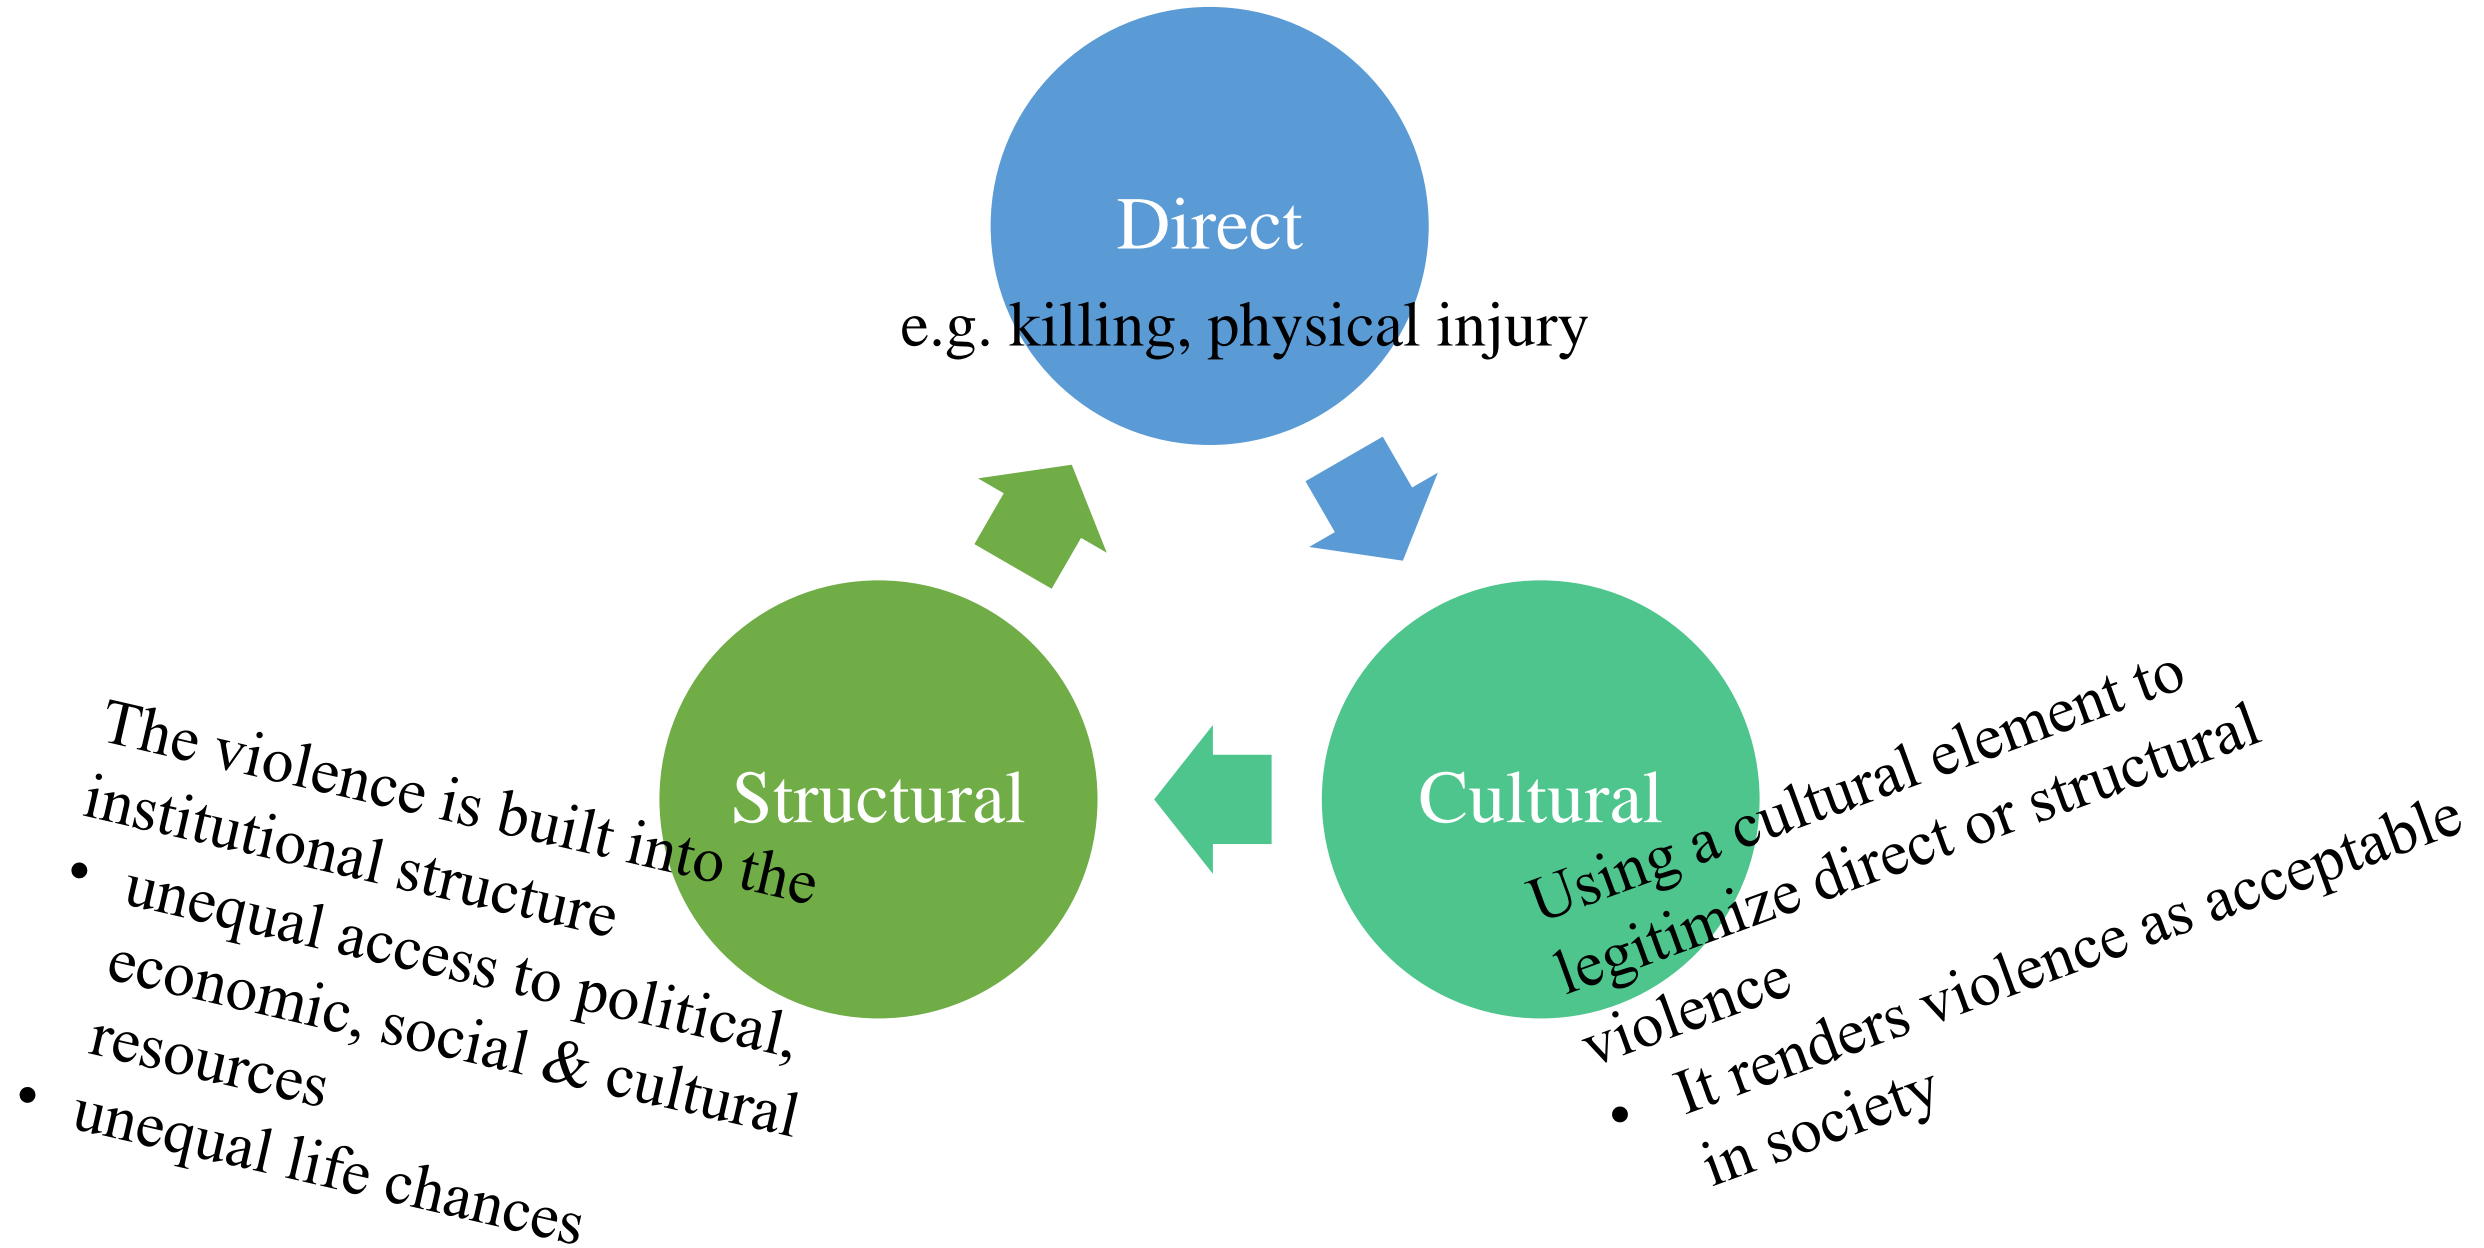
Direct

e.g. killing, physical injury

Structural

The violence is built into the institutional structure
• unequal access to political, economic, social & cultural resources
• unequal life chances

Cultural

Using a cultural element to legitimize direct or structural violence
• It renders violence as acceptable in society